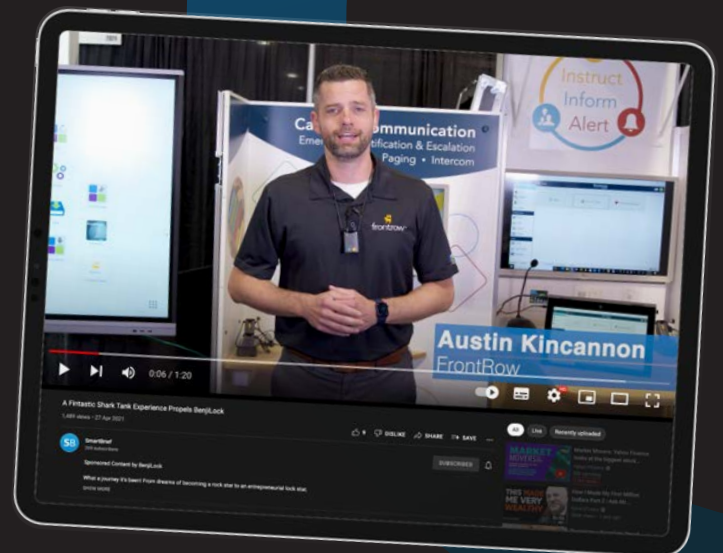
Instruct
Inform
Alert

Ca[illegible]ommunication
Eme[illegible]ification & Escalation
Paging • Intercom

frontrow

Austin Kincannon
FrontRow

0:06 / 1:20

A Fintastic Shark Tank Experience Propels BenjiLock
1,481 views • 27 Apr 2021

SmartBrief
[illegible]
Sponsored Content by BenjiLock
What a journey it's been! From dreams of becoming a rock star to an entrepreneurial lock star.
SHOW MORE

DISLIKE SHARE SAVE
SUBSCRIBE

All Live Recently uploaded

MARKET
THIS MADE ME VERY WEALTHY